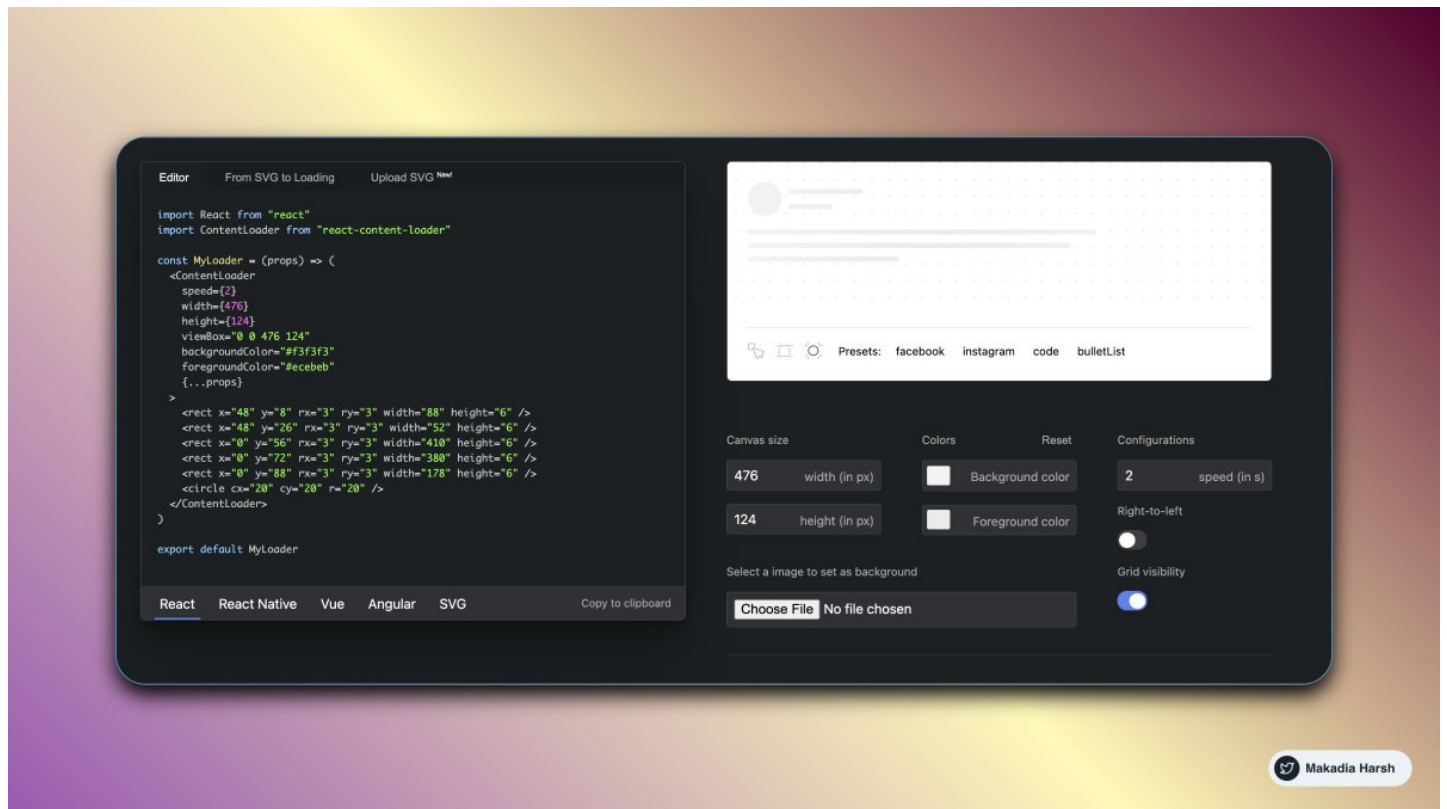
Editor From SVG to Loading Upload SVG New!

import React from "react"
import ContentLoader from "react-content-loader"

const MyLoader = (props) => (
  <ContentLoader
    speed={2}
    width={476}
    height={124}
    viewBox="0 0 476 124"
    backgroundColor="#f3f3f3"
    foregroundColor="#ecebeb"
    {...props}
  >
    <rect x="48" y="8" rx="3" ry="3" width="88" height="6" />
    <rect x="48" y="26" rx="3" ry="3" width="52" height="6" />
    <rect x="0" y="56" rx="3" ry="3" width="410" height="6" />
    <rect x="0" y="72" rx="3" ry="3" width="380" height="6" />
    <rect x="0" y="88" rx="3" ry="3" width="178" height="6" />
    <circle cx="20" cy="20" r="20" />
  </ContentLoader>
)

export default MyLoader

React React Native Vue Angular SVG Copy to clipboard

Presets: facebook instagram code bulletList

Canvas size
476 width (in px)
124 height (in px)

Colors Reset
Background color
Foreground color

Configurations
2 speed (in s)
Right-to-left
Grid visibility

Select a image to set as background
Choose File No file chosen

Makadia Harsh